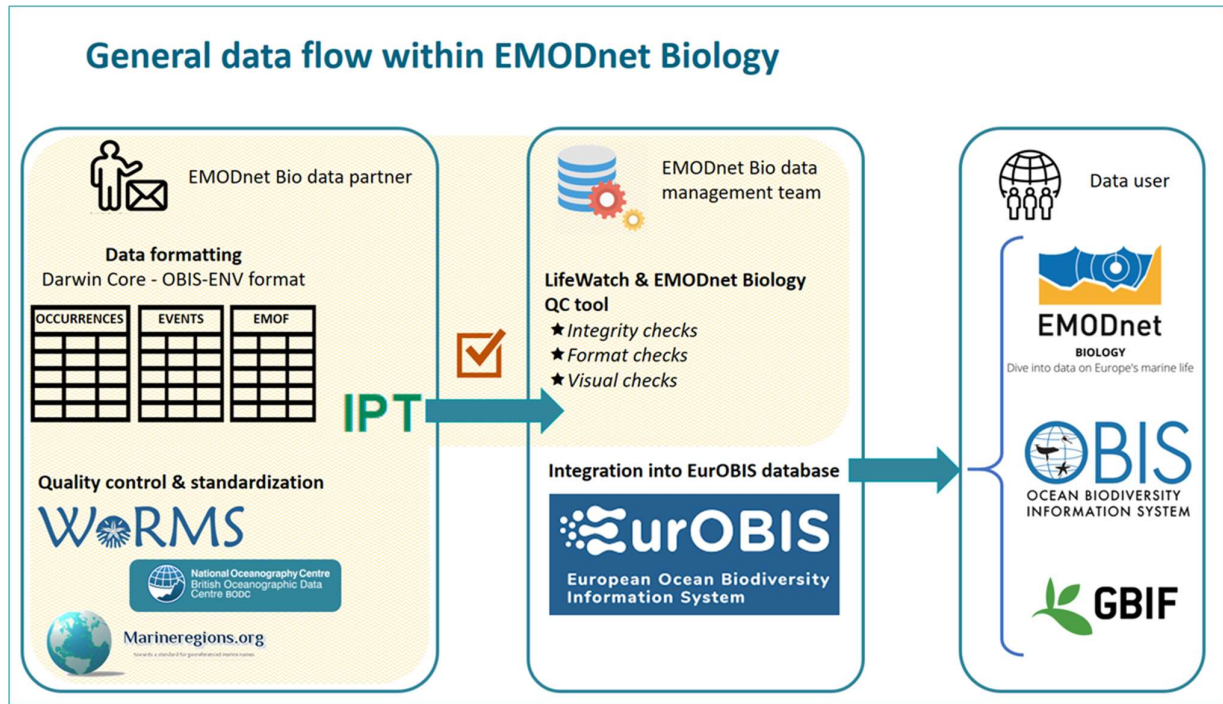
General data flow within EMODnet Biology

EMODnet Bio data partner

Data formatting
Darwin Core - OBIS-ENV format

| OCCURRENCES | EVENTS | EMOF |
|---|---|---|

IPT

Quality control & standardization

WoRMS

National Oceanography Centre
British Oceanographic Data Centre BODC

Marineregions.org
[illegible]

EMODnet Bio data management team

LifeWatch & EMODnet Biology QC tool
★Integrity checks
★Format checks
★Visual checks

Integration into EurOBIS database

EurOBIS
European Ocean Biodiversity Information System

Data user

EMODnet
BIOLOGY
Dive into data on Europe's marine life

OBIS
OCEAN BIODIVERSITY INFORMATION SYSTEM

GBIF